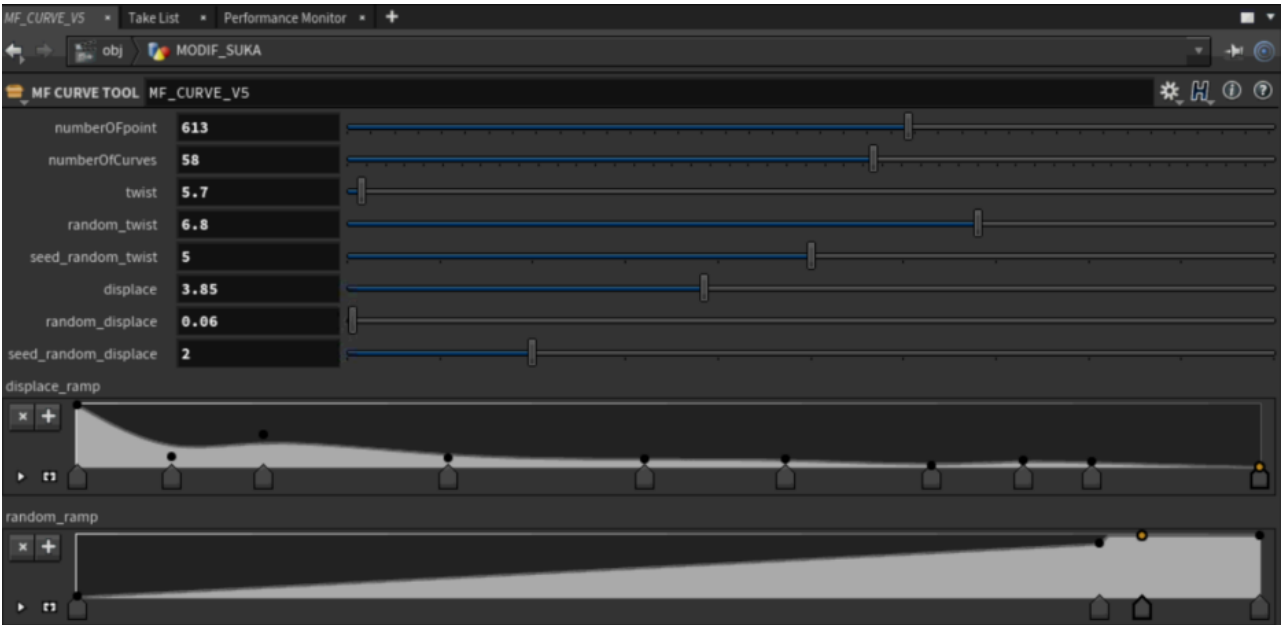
MF_CURVE_V5 × Take List × Performance Monitor × +

obj MODIF_SUKA

MF CURVE TOOL MF_CURVE_V5

numberOFpoint 613
numberOfCurves 58
twist 5.7
random_twist 6.8
seed_random_twist 5
displace 3.85
random_displace 0.06
seed_random_displace 2

displace_ramp

random_ramp